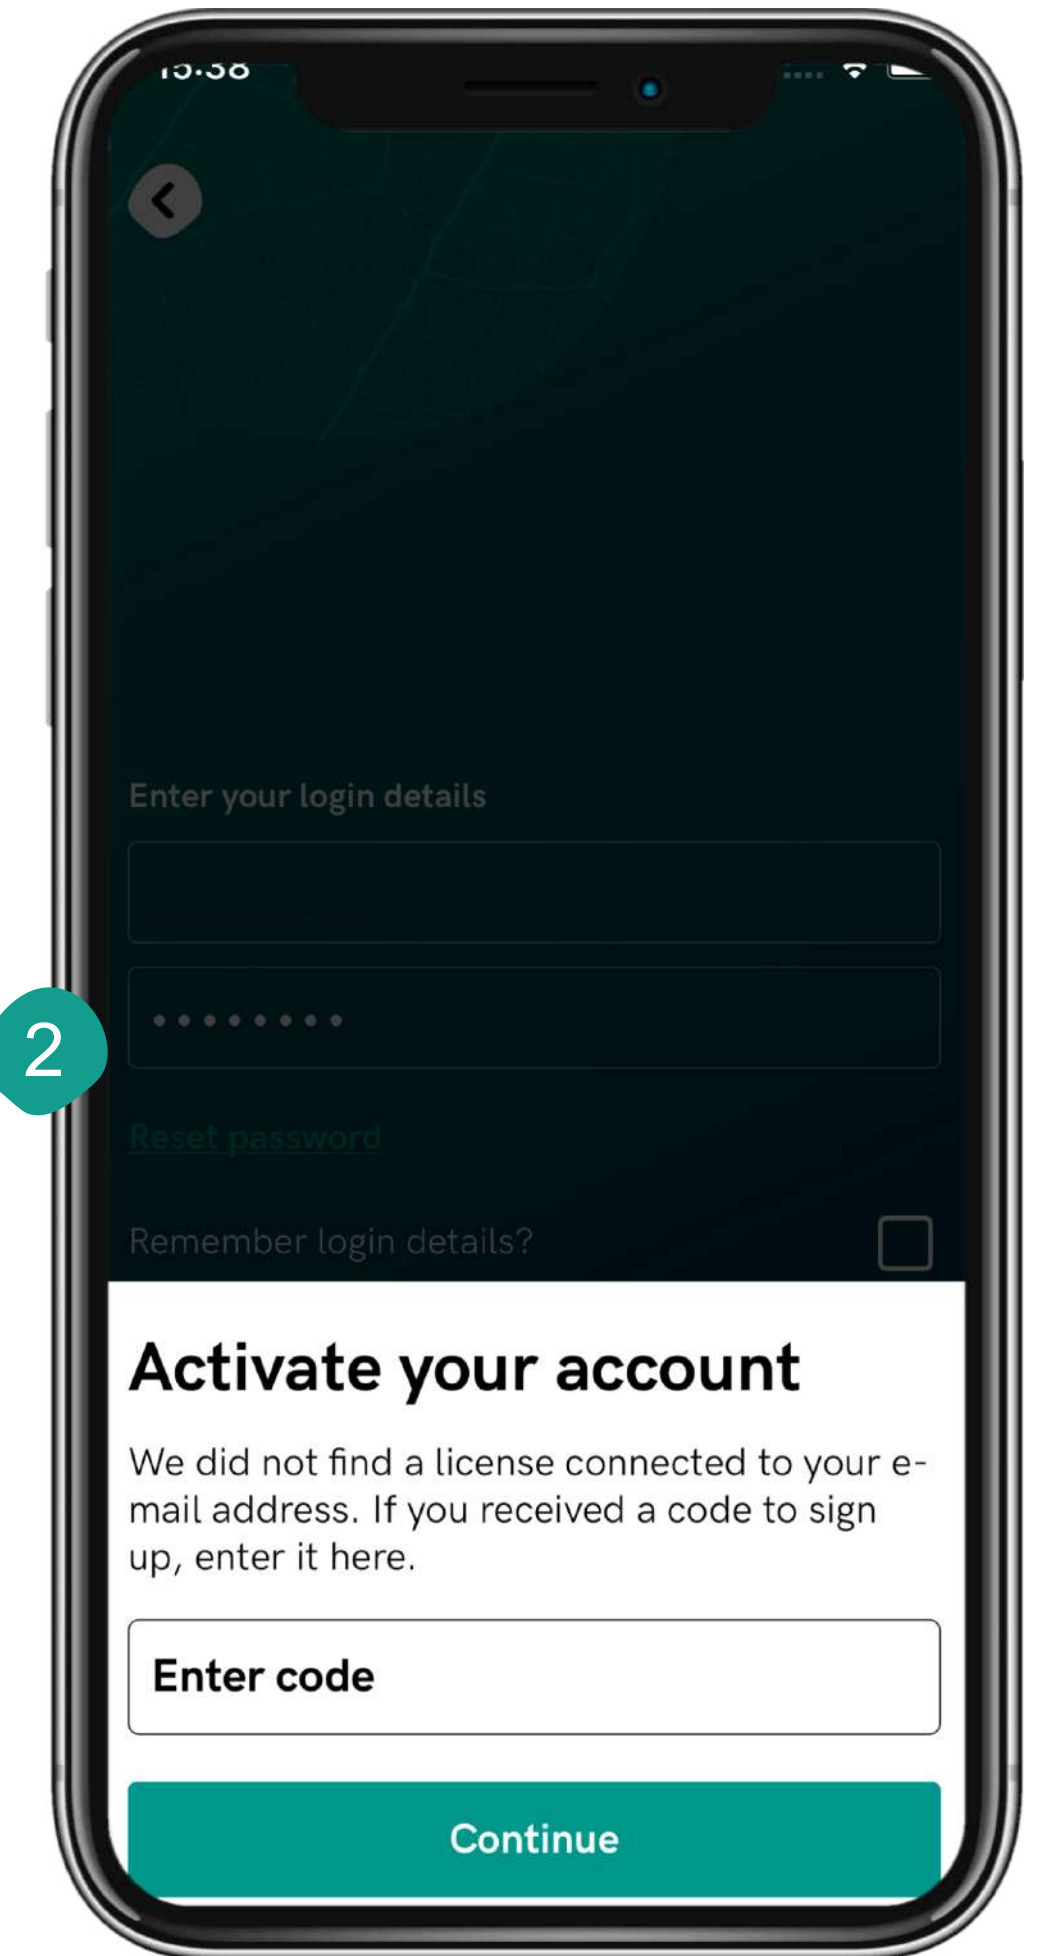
15:38

Enter your login details

••••••••

Reset password

Remember login details?

2

Activate your account

We did not find a license connected to your e-mail address. If you received a code to sign up, enter it here.

Enter code

Continue